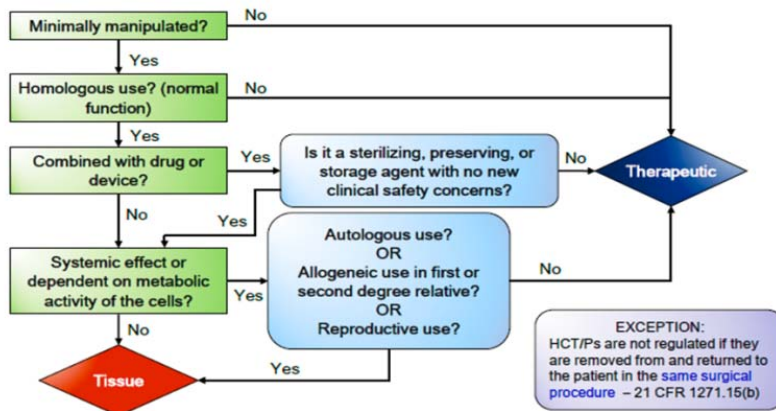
Minimally manipulated?

No

Yes

Homologous use? (normal function)

No

Yes

Combined with drug or device?

Yes

Is it a sterilizing, preserving, or storage agent with no new clinical safety concerns?

No

Therapeutic

No

Yes

Systemic effect or dependent on metabolic activity of the cells?

Yes

Autologous use?
OR
Allogeneic use in first or second degree relative?
OR
Reproductive use?

No

No

Tissue

Yes

EXCEPTION:
HCT/Ps are not regulated if they are removed from and returned to the patient in the same surgical procedure – 21 CFR 1271.15(b)